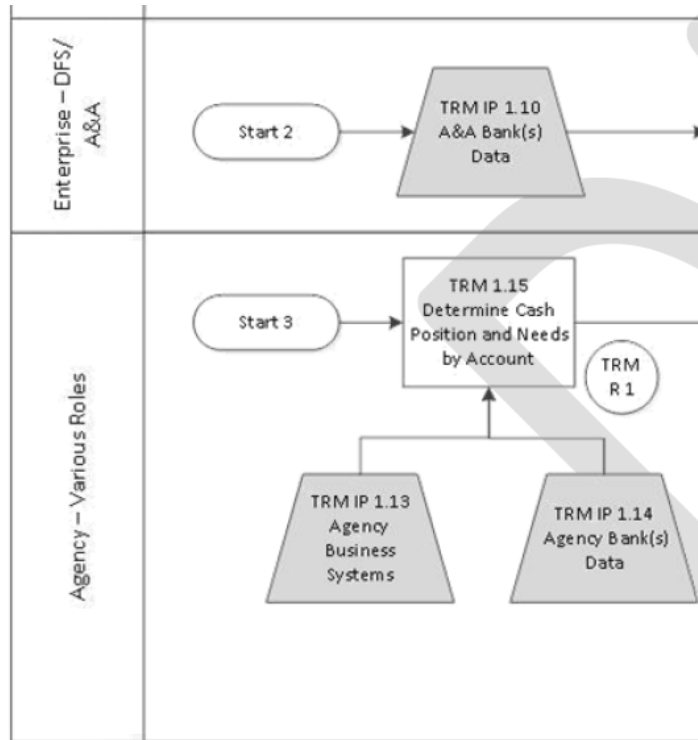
Enterprise – DFS/ A&A

Start 2

TRM IP 1.10 A&A Bank(s) Data

Agency – Various Roles

Start 3

TRM 1.15 Determine Cash Position and Needs by Account

TRM R 1

TRM IP 1.13 Agency Business Systems

TRM IP 1.14 Agency Bank(s) Data